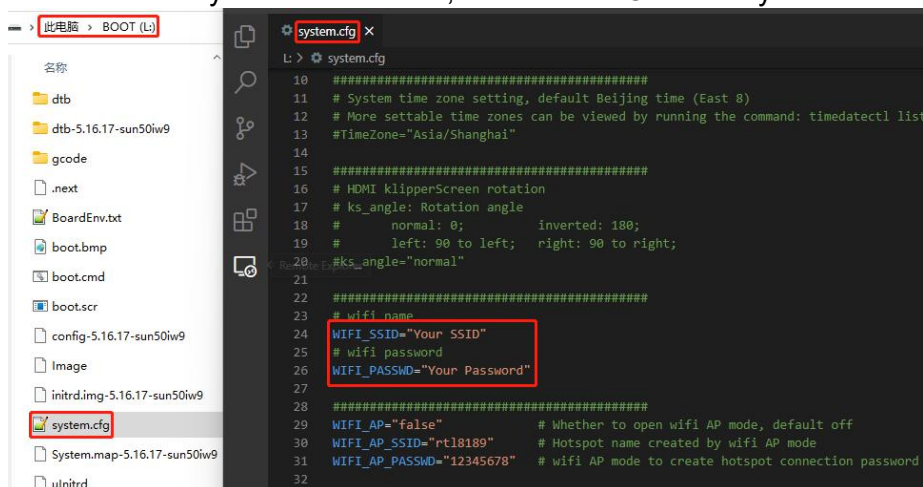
此电脑 > BOOT (L:)

名称
dtb
dtb-5.16.17-sun50iw9
gcode
.next
BoardEnv.txt
boot.bmp
boot.cmd
boot.scr
config-5.16.17-sun50iw9
Image
initrd.img-5.16.17-sun50iw9
system.cfg
System.map-5.16.17-sun50iw9
uInitrd

system.cfg ×
L: > system.cfg

10 ##########################################
11 # System time zone setting, default Beijing time (East 8)
12 # More settable time zones can be viewed by running the command: timedatectl list
13 #TimeZone="Asia/Shanghai"
14
15 ##########################################
16 # HDMI klipperScreen rotation
17 # ks_angle: Rotation angle
18 #       normal: 0;         inverted: 180;
19 #       left: 90 to left;   right: 90 to right;
20 #ks_angle="normal"
21
22 ##########################################
23 # wifi name
24 WIFI_SSID="Your SSID"
25 # wifi password
26 WIFI_PASSWD="Your Password"
27
28 ##########################################
29 WIFI_AP="false"             # Whether to open wifi AP mode, default off
30 WIFI_AP_SSID="rtl8189"      # Hotspot name created by wifi AP mode
31 WIFI_AP_PASSWD="12345678"   # wifi AP mode to create hotspot connection password
32